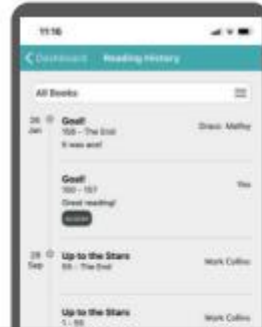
11:16

Dashboard Reading History

All Books

26 Jan

Goal!
158 – The End
It was ace!

Grace Malfoy

Goal!
100 – 157
Great reading!
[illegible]

You

28 Sep

Up to the Stars
55 – The End

Mark Collins

Up to the Stars
1 – 55

Mark Collins